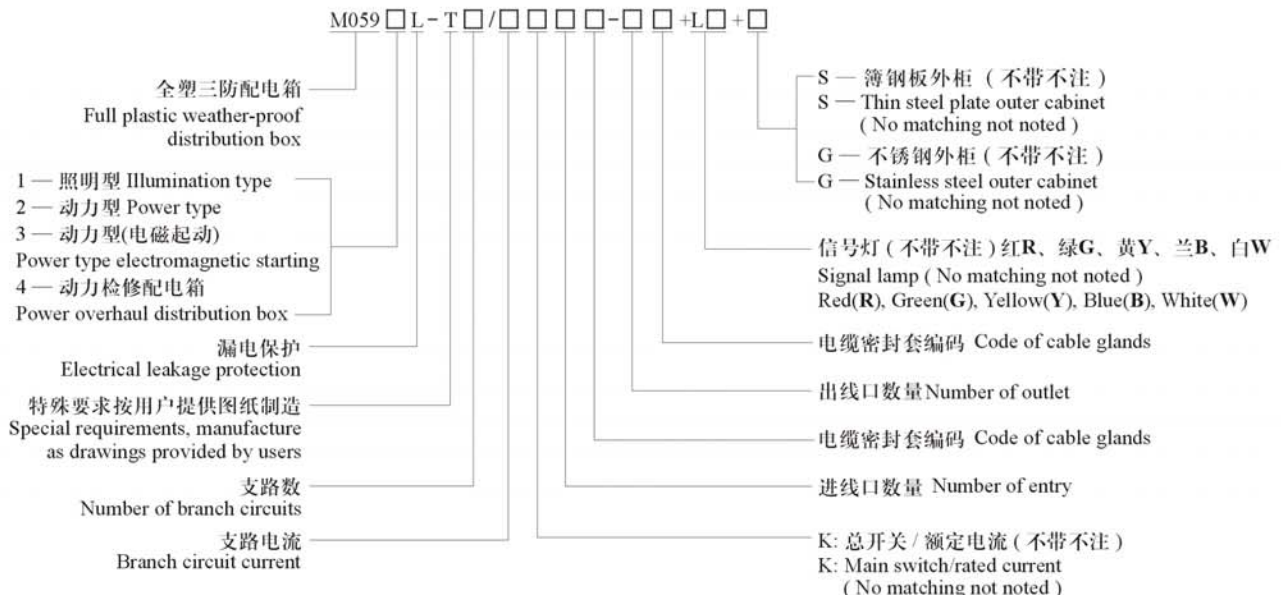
M059 □ L - T □ / □ □ □ □ - □ □ +L□ + □

全塑三防配电箱
Full plastic weather-proof distribution box

1 — 照明型 Illumination type
2 — 动力型 Power type
3 — 动力型(电磁起动)
Power type electromagnetic starting
4 — 动力检修配电箱
Power overhaul distribution box

漏电保护
Electrical leakage protection

特殊要求按用户提供图纸制造
Special requirements, manufacture as drawings provided by users

支路数
Number of branch circuits

支路电流
Branch circuit current

S — 薄钢板外柜（不带不注）
S — Thin steel plate outer cabinet (No matching not noted)

G — 不锈钢外柜（不带不注）
G — Stainless steel outer cabinet (No matching not noted)

信号灯（不带不注）红R、绿G、黄Y、兰B、白W
Signal lamp (No matching not noted)
Red(R), Green(G), Yellow(Y), Blue(B), White(W)

电缆密封套编码 Code of cable glands

出线口数量Number of outlet

电缆密封套编码 Code of cable glands

进线口数量 Number of entry

K: 总开关 / 额定电流（不带不注）
K: Main switch/rated current (No matching not noted)